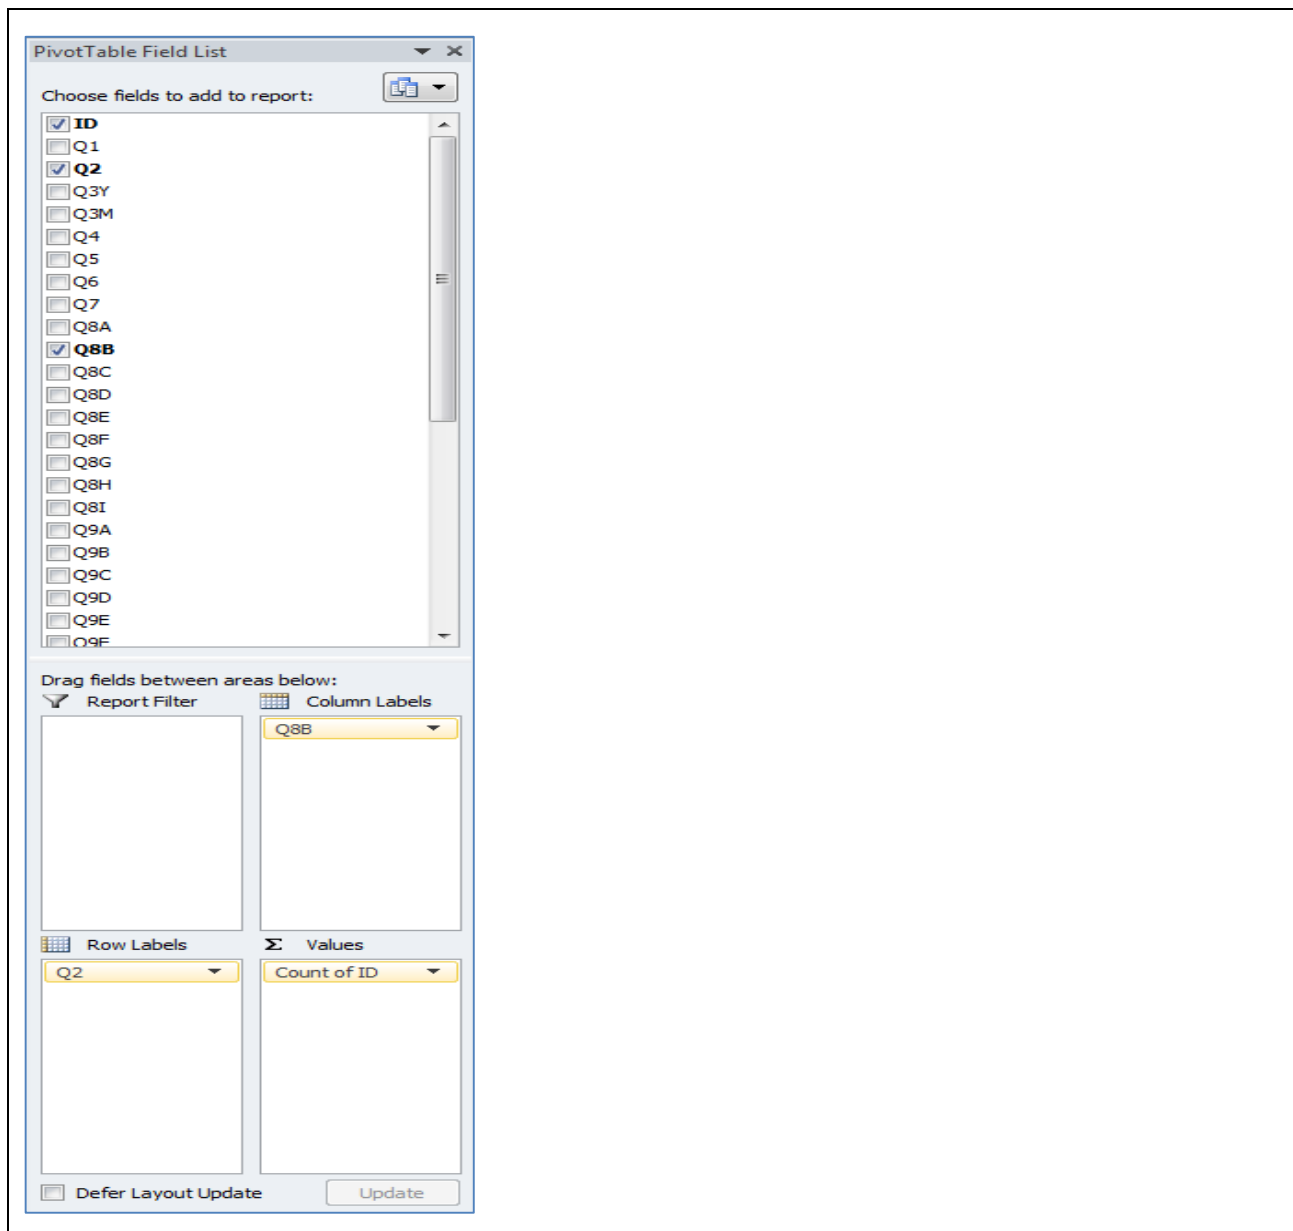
PivotTable Field List

Choose fields to add to report:

ID
Q1
Q2
Q3Y
Q3M
Q4
Q5
Q6
Q7
Q8A
Q8B
Q8C
Q8D
Q8E
Q8F
Q8G
Q8H
Q8I
Q9A
Q9B
Q9C
Q9D
Q9E
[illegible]

Drag fields between areas below:

Report Filter

Column Labels

Q8B

Row Labels

Q2

Values

Count of ID

Defer Layout Update

Update